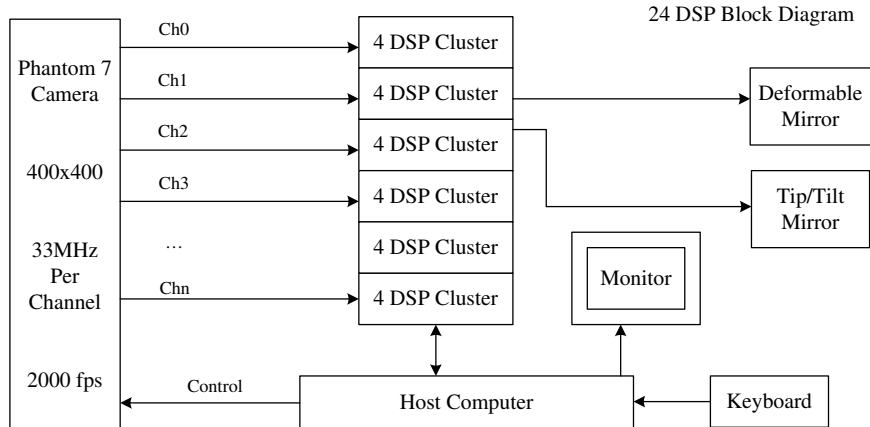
24 DSP Block Diagram

Phantom 7 Camera

400x400

33MHz Per Channel

2000 fps

Ch0

Ch1

Ch2

Ch3

…

Chn

4 DSP Cluster

4 DSP Cluster

4 DSP Cluster

4 DSP Cluster

4 DSP Cluster

4 DSP Cluster

Deformable Mirror

Tip/Tilt Mirror

Monitor

Control

Host Computer

Keyboard